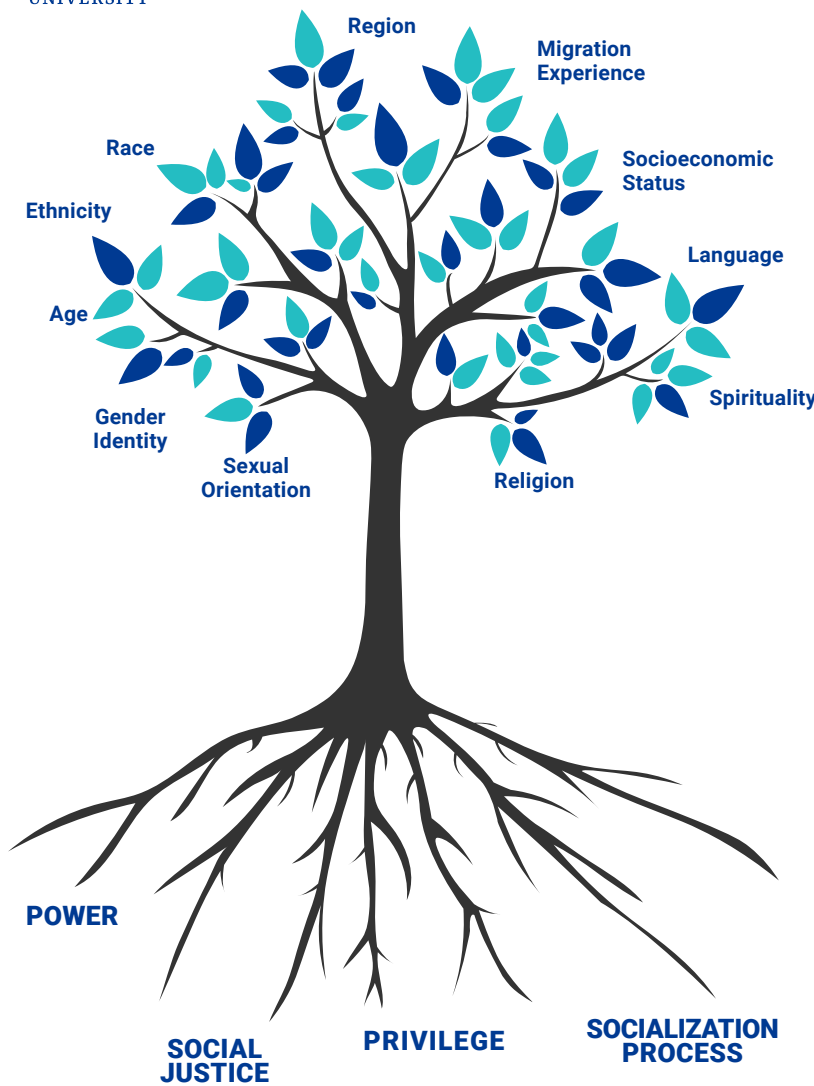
UNIVERSITY

Region

Migration Experience

Race

Socioeconomic Status

Ethnicity

Language

Age

Spirituality

Gender Identity

Sexual Orientation

Religion

POWER

SOCIAL JUSTICE

PRIVILEGE

SOCIALIZATION PROCESS